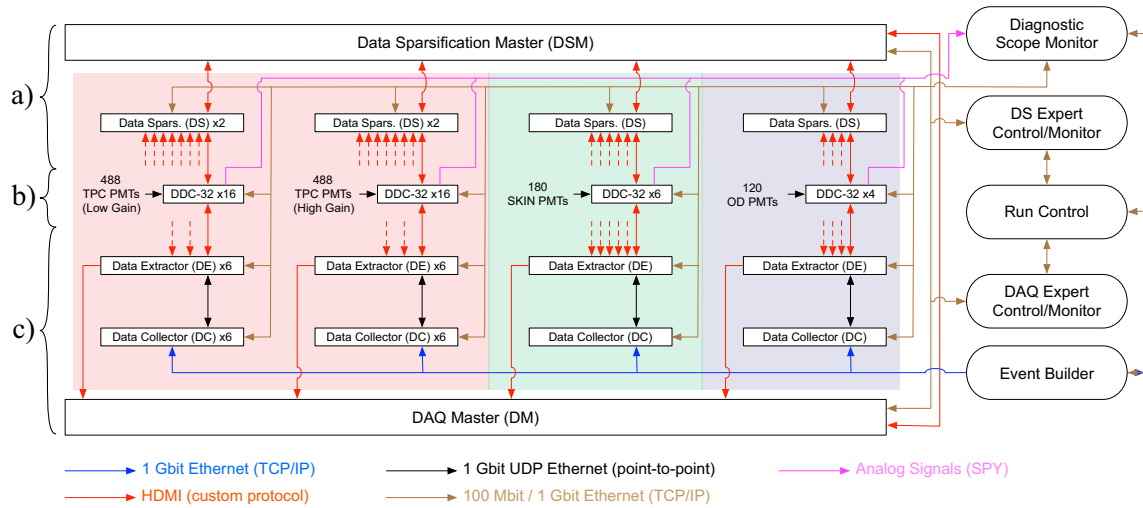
Data Sparsification Master (DSM)

Diagnostic Scope Monitor

DS Expert Control/Monitor

Run Control

DAQ Expert Control/Monitor

Event Builder

a)

b)

c)

Data Spars. (DS) x2

Data Spars. (DS) x2

Data Spars. (DS)

Data Spars. (DS)

488 TPC PMTs (Low Gain)

DDC-32 x16

488 TPC PMTs (High Gain)

DDC-32 x16

180 SKIN PMTs

DDC-32 x6

120 OD PMTs

DDC-32 x4

Data Extractor (DE) x6

Data Extractor (DE) x6

Data Extractor (DE)

Data Extractor (DE)

Data Collector (DC) x6

Data Collector (DC) x6

Data Collector (DC)

Data Collector (DC)

DAQ Master (DM)

1 Gbit Ethernet (TCP/IP)

1 Gbit UDP Ethernet (point-to-point)

Analog Signals (SPY)

HDMI (custom protocol)

100 Mbit / 1 Gbit Ethernet (TCP/IP)